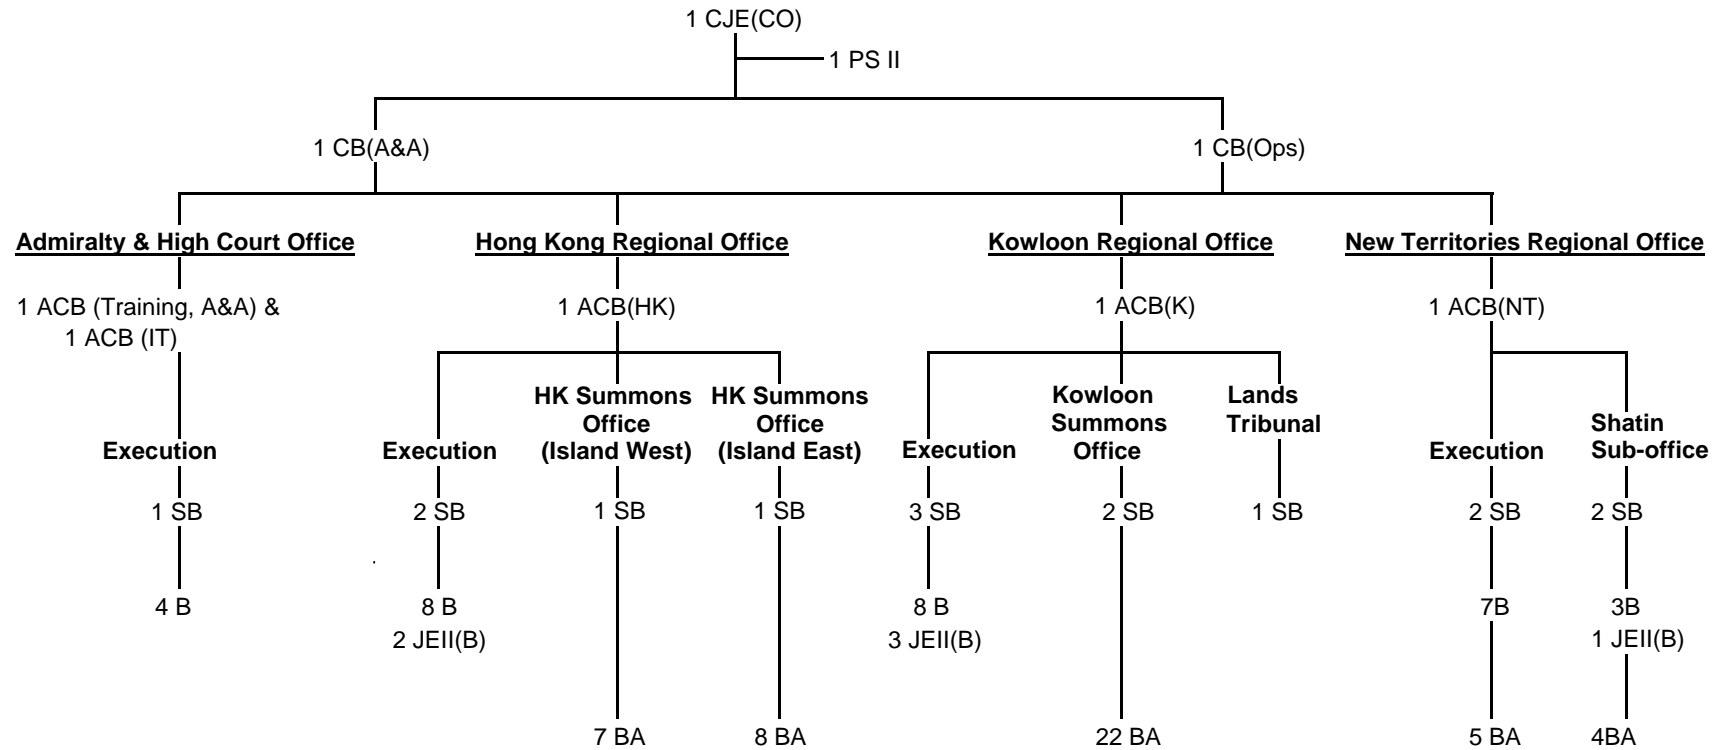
1 CJE(CO)

1 PS II

1 CB(A&A)

1 CB(Ops)

**Admiralty & High Court Office**

1 ACB (Training, A&A) & 1 ACB (IT)

**Execution**

1 SB

4 B

**Hong Kong Regional Office**

1 ACB(HK)

**Execution**

2 SB

8 B
2 JEII(B)

**HK Summons Office (Island West)**

1 SB

7 BA

**HK Summons Office (Island East)**

1 SB

8 BA

**Kowloon Regional Office**

1 ACB(K)

**Execution**

3 SB

8 B
3 JEII(B)

**Kowloon Summons Office**

2 SB

22 BA

**Lands Tribunal**

1 SB

**New Territories Regional Office**

1 ACB(NT)

**Execution**

2 SB

7B

5 BA

**Shatin Sub-office**

2 SB

3B
1 JEII(B)

4BA